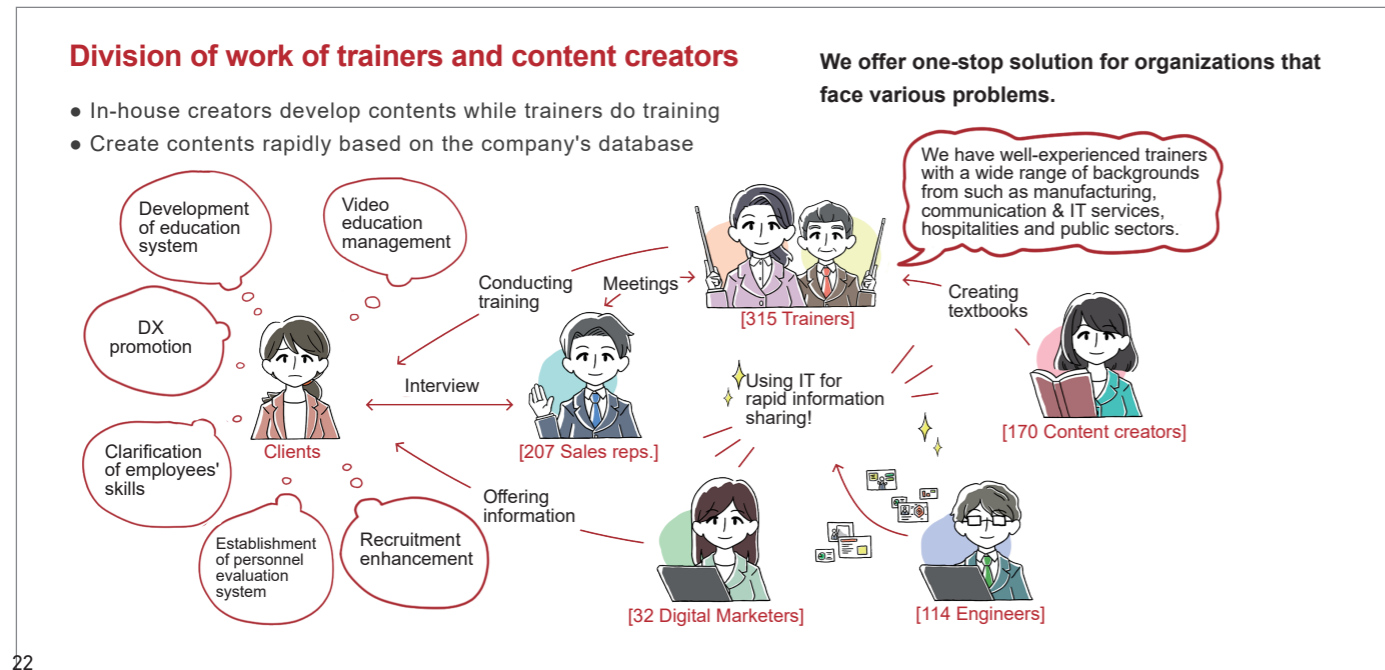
Division of work of trainers and content creators

● In-house creators develop contents while trainers do training
● Create contents rapidly based on the company's database

We offer one-stop solution for organizations that face various problems.

We have well-experienced trainers with a wide range of backgrounds from such as manufacturing, communication & IT services, hospitalities and public sectors.

Development of education system

Video education management

DX promotion

Clarification of employees' skills

Establishment of personnel evaluation system

Recruitment enhancement

Clients

Conducting training

Meetings

Interview

Offering information

[315 Trainers]

Creating textbooks

[207 Sales reps.]

Using IT for rapid information sharing!

[170 Content creators]

[32 Digital Marketers]

[114 Engineers]

22